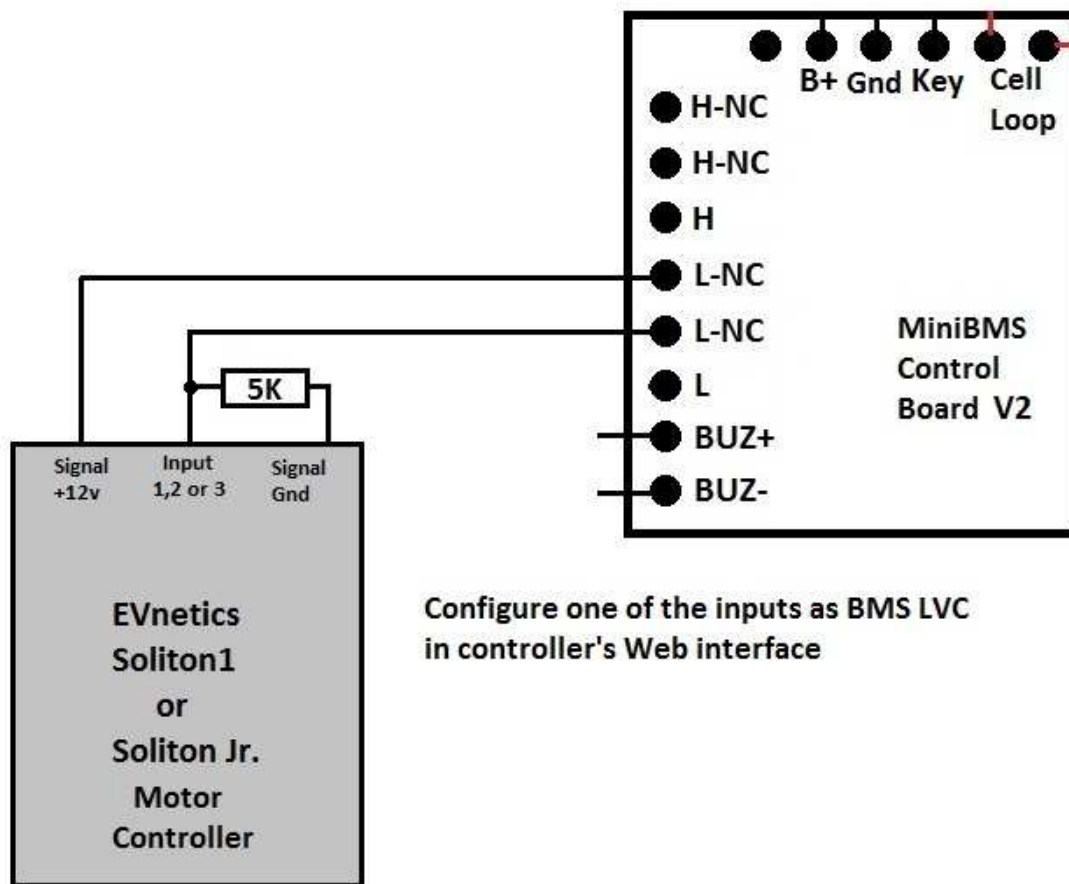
B+ Gnd Key Cell Loop

H-NC
H-NC
H
L-NC
L-NC
L
BUZ+
BUZ-

MiniBMS Control Board V2

5K

Signal +12v
Input 1,2 or 3
Signal Gnd

EVnetics Soliton1 or Soliton Jr. Motor Controller

Configure one of the inputs as BMS LVC in controller's Web interface